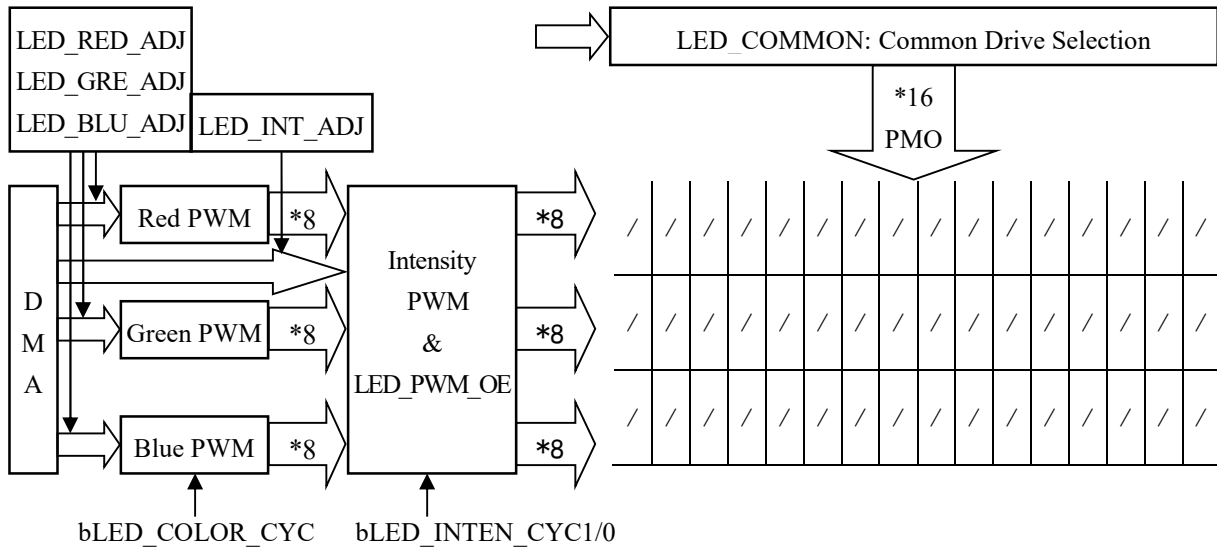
LED_RED_ADJ
LED_GRE_ADJ
LED_BLU_ADJ
LED_INT_ADJ

LED_COMMON: Common Drive Selection

*16
PMO

D
M
A

Red PWM
*8

Green PWM
*8

Blue PWM
*8

Intensity
PWM
&
LED_PWM_OE

*8
*8
*8

bLED_COLOR_CYC
bLED_INTEN_CYC1/0